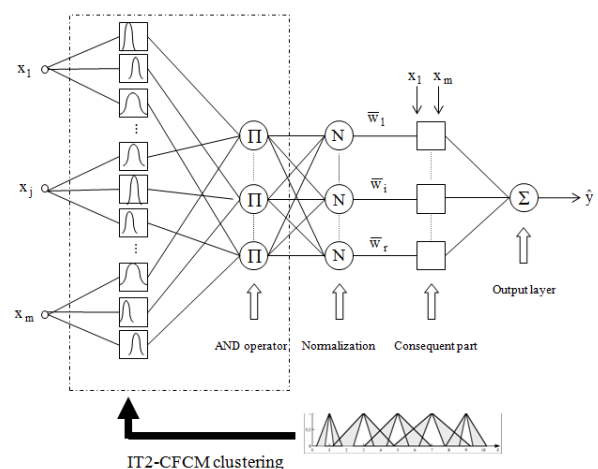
$x_1$

$x_j$

$x_m$

$\Pi$

$\Pi$

$\Pi$

N

N

N

$\overline{w}_1$

$\overline{w}_i$

$\overline{w}_r$

$x_1$ $x_m$

$\Sigma$

$\hat{y}$

Output layer

AND operator

Normalization

Consequent part

IT2-CFCM clustering